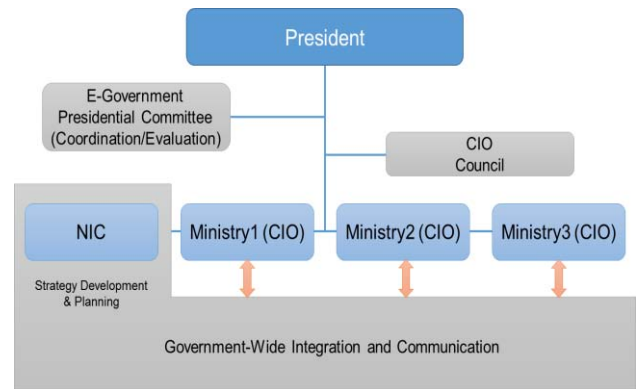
President

E-Government Presidential Committee (Coordination/Evaluation)

CIO Council

NIC

Strategy Development & Planning

Ministry1 (CIO)

Ministry2 (CIO)

Ministry3 (CIO)

Government-Wide Integration and Communication